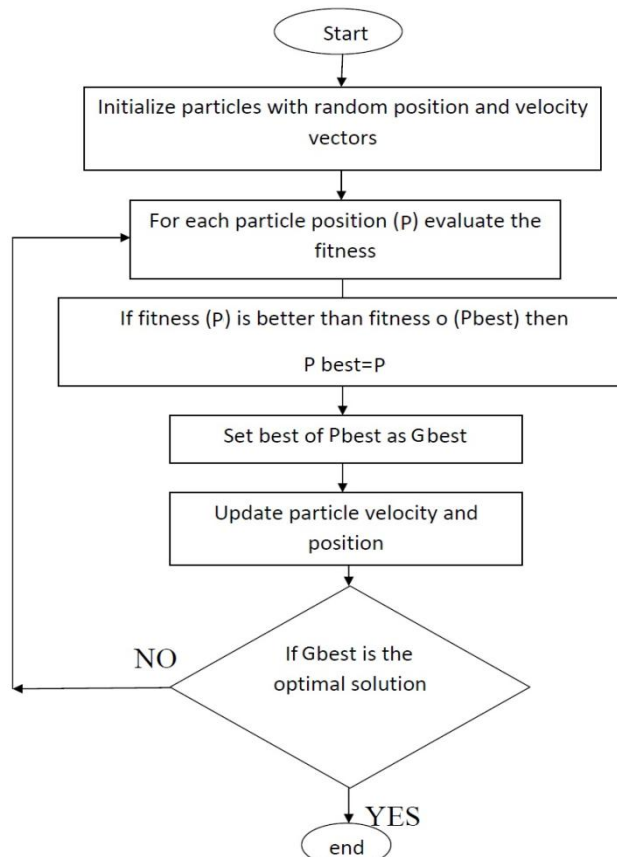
Start

Initialize particles with random position and velocity vectors

For each particle position (P) evaluate the fitness

If fitness (P) is better than fitness o (Pbest) then

P best=P

Set best of Pbest as Gbest

Update particle velocity and position

NO

If Gbest is the optimal solution

YES

end